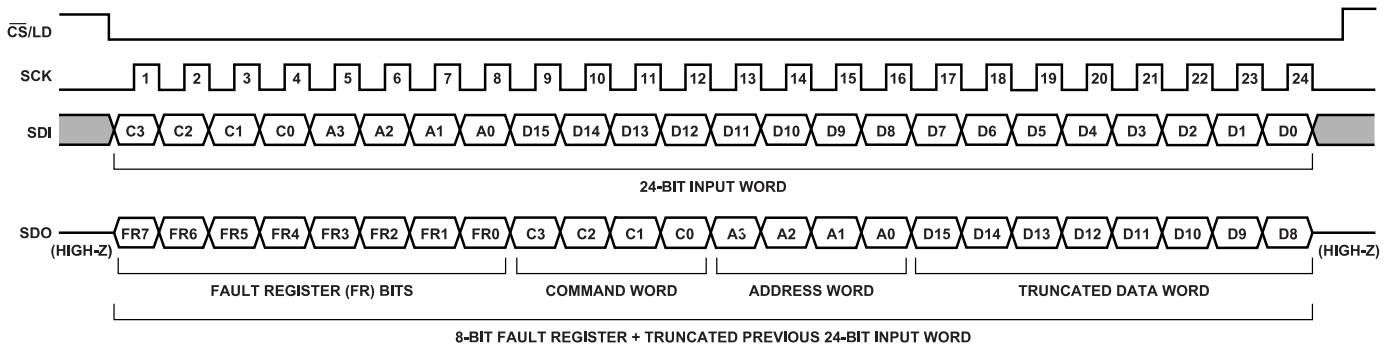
$\overline{CS}$/LD

SCK 1 2 3 4 5 6 7 8 9 10 11 12 13 14 15 16 17 18 19 20 21 22 23 24

SDI C3 C2 C1 C0 A3 A2 A1 A0 D15 D14 D13 D12 D11 D10 D9 D8 D7 D6 D5 D4 D3 D2 D1 D0

24-BIT INPUT WORD

SDO (HIGH-Z) FR7 FR6 FR5 FR4 FR3 FR2 FR1 FR0 C3 C2 C1 C0 A3 A2 A1 A0 D15 D14 D13 D12 D11 D10 D9 D8 (HIGH-Z)

FAULT REGISTER (FR) BITS

COMMAND WORD

ADDRESS WORD

TRUNCATED DATA WORD

8-BIT FAULT REGISTER + TRUNCATED PREVIOUS 24-BIT INPUT WORD